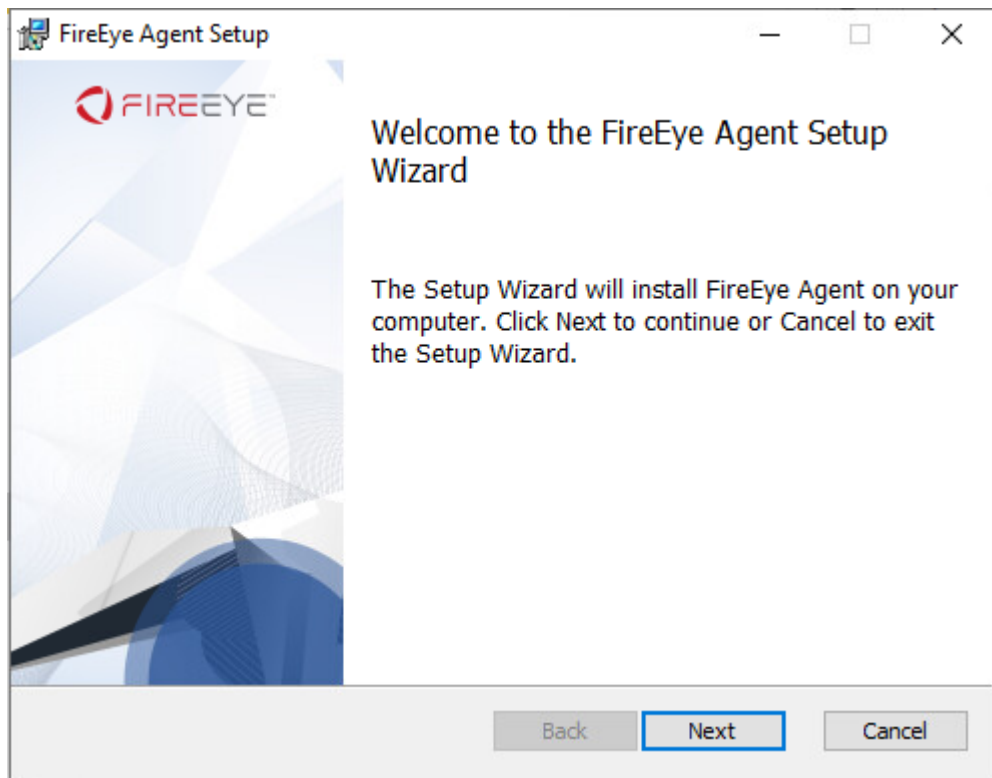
FireEye Agent Setup

FIREEYE

Welcome to the FireEye Agent Setup Wizard

The Setup Wizard will install FireEye Agent on your computer. Click Next to continue or Cancel to exit the Setup Wizard.

Back
Next
Cancel